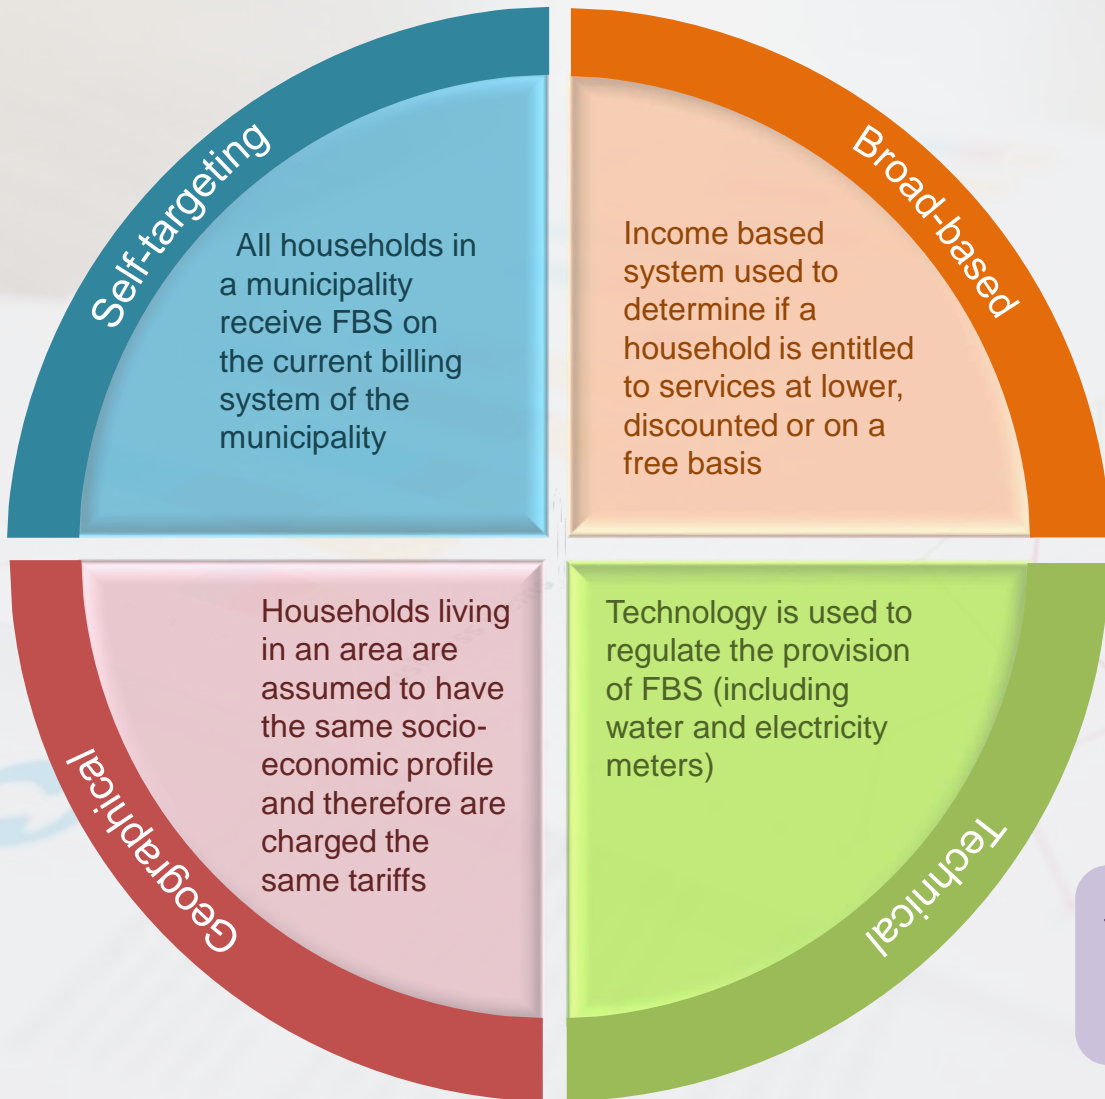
Self-targeting

All households in a municipality receive FBS on the current billing system of the municipality

Broad-based

Income based system used to determine if a household is entitled to services at lower, discounted or on a free basis

Geographical

Households living in an area are assumed to have the same socio-economic profile and therefore are charged the same tariffs

Technical

Technology is used to regulate the provision of FBS (including water and electricity meters)